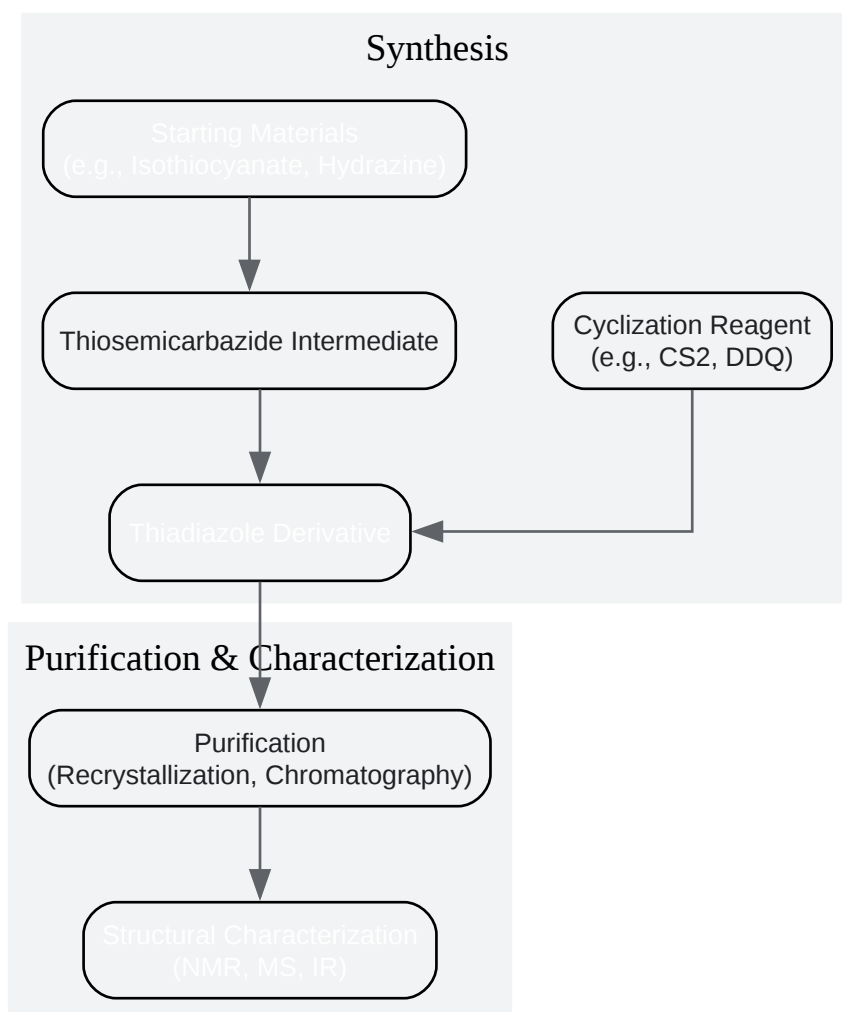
Synthesis

Starting Materials
(e.g., Isothiocyanate, Hydrazine)

Thiosemicarbazide Intermediate

Cyclization Reagent
(e.g., CS2, DDQ)

Thiadiazole Derivative

Purification & Characterization

Purification
(Recrystallization, Chromatography)

Structural Characterization
(NMR, MS, IR)